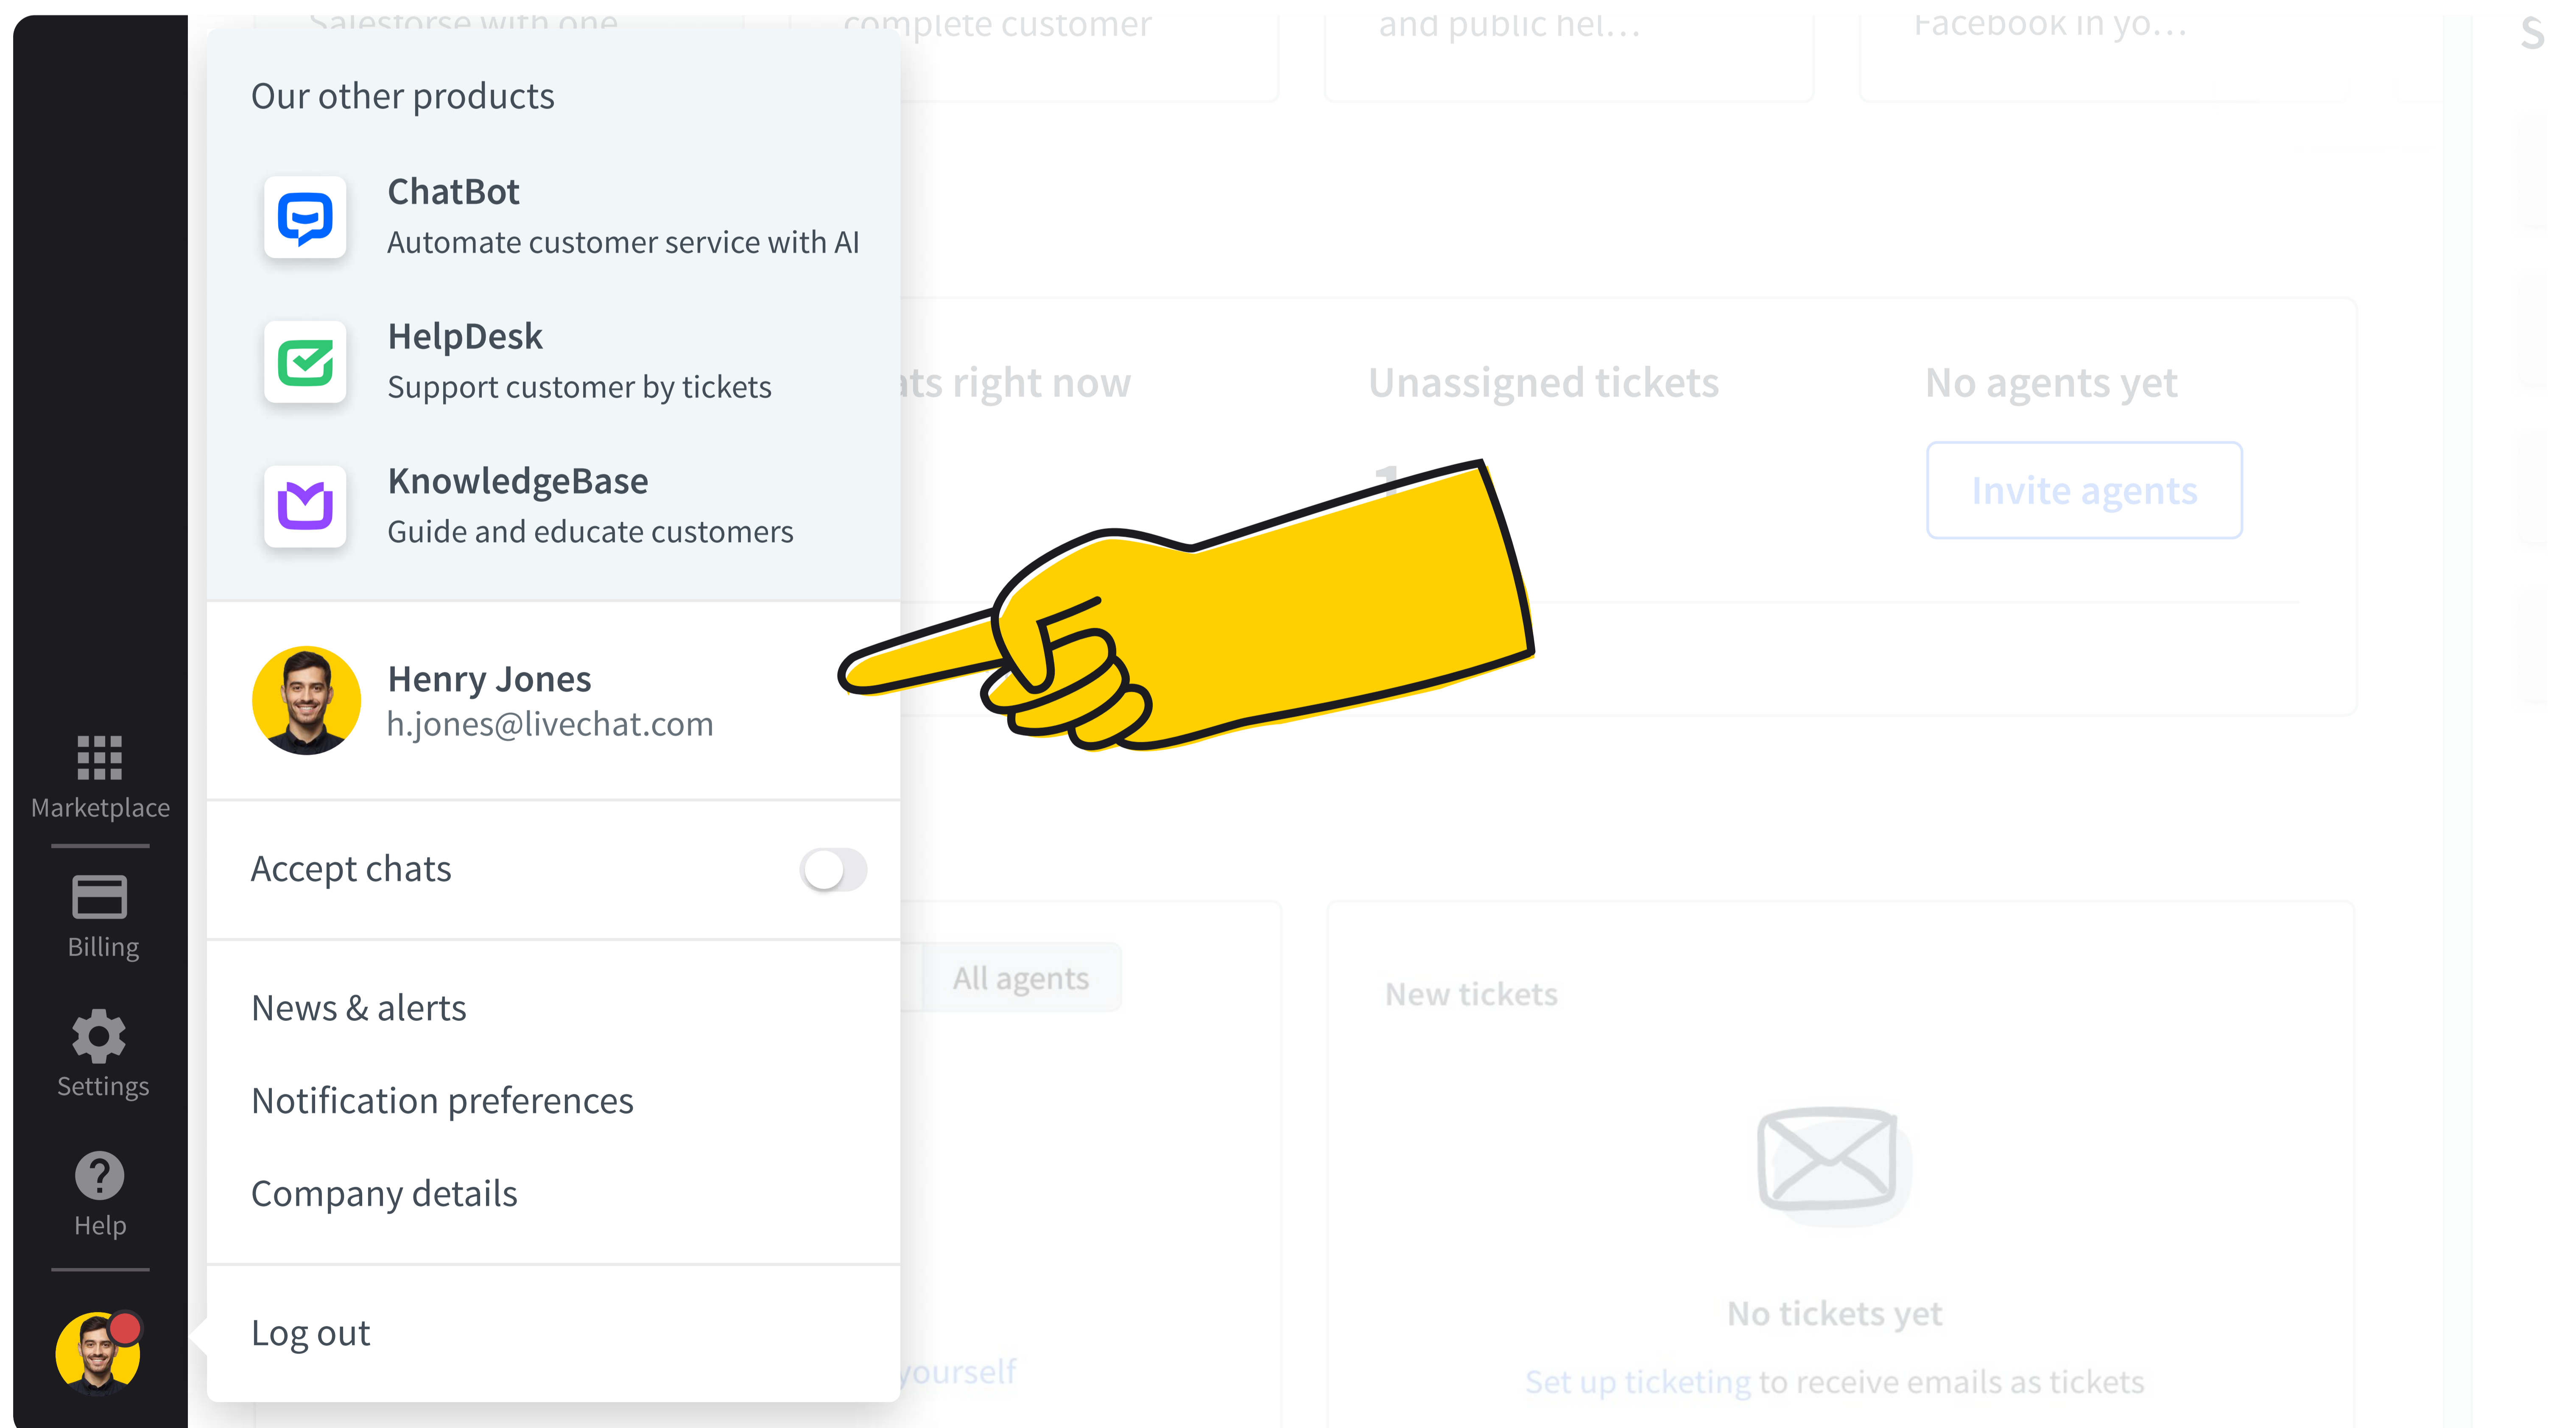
Salesforce with one

complete customer

and public hel…

Facebook in yo…

Our other products

ChatBot
Automate customer service with AI

HelpDesk
Support customer by tickets

KnowledgeBase
Guide and educate customers

Henry Jones
h.jones@livechat.com

Accept chats

News & alerts

Notification preferences

Company details

Log out

Marketplace

Billing

Settings

Help

ats right now

Unassigned tickets

No agents yet

Invite agents

All agents

New tickets

No tickets yet

Set up ticketing to receive emails as tickets

yourself